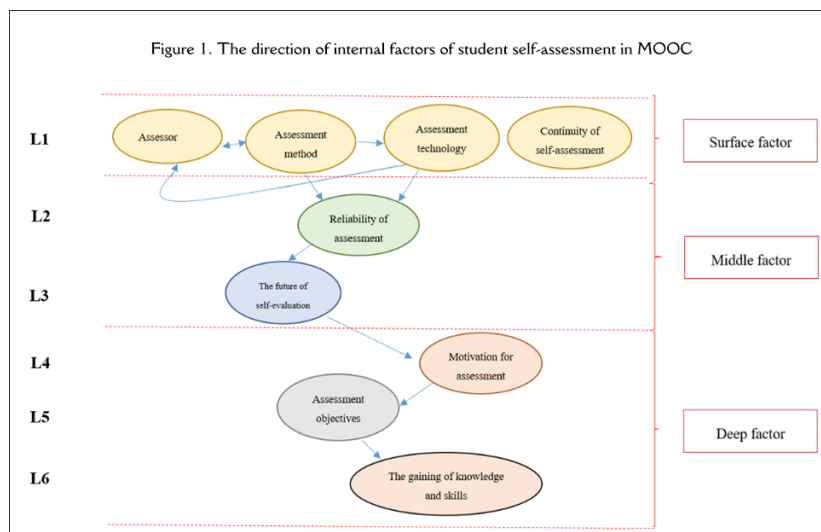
Figure 1. The direction of internal factors of student self-assessment in MOOC

L1

Assessor

Assessment method

Assessment technology

Continuity of self-assessment

Surface factor

L2

Reliability of assessment

Middle factor

L3

The future of self-evaluation

L4

Motivation for assessment

L5

Assessment objectives

Deep factor

L6

The gaining of knowledge and skills